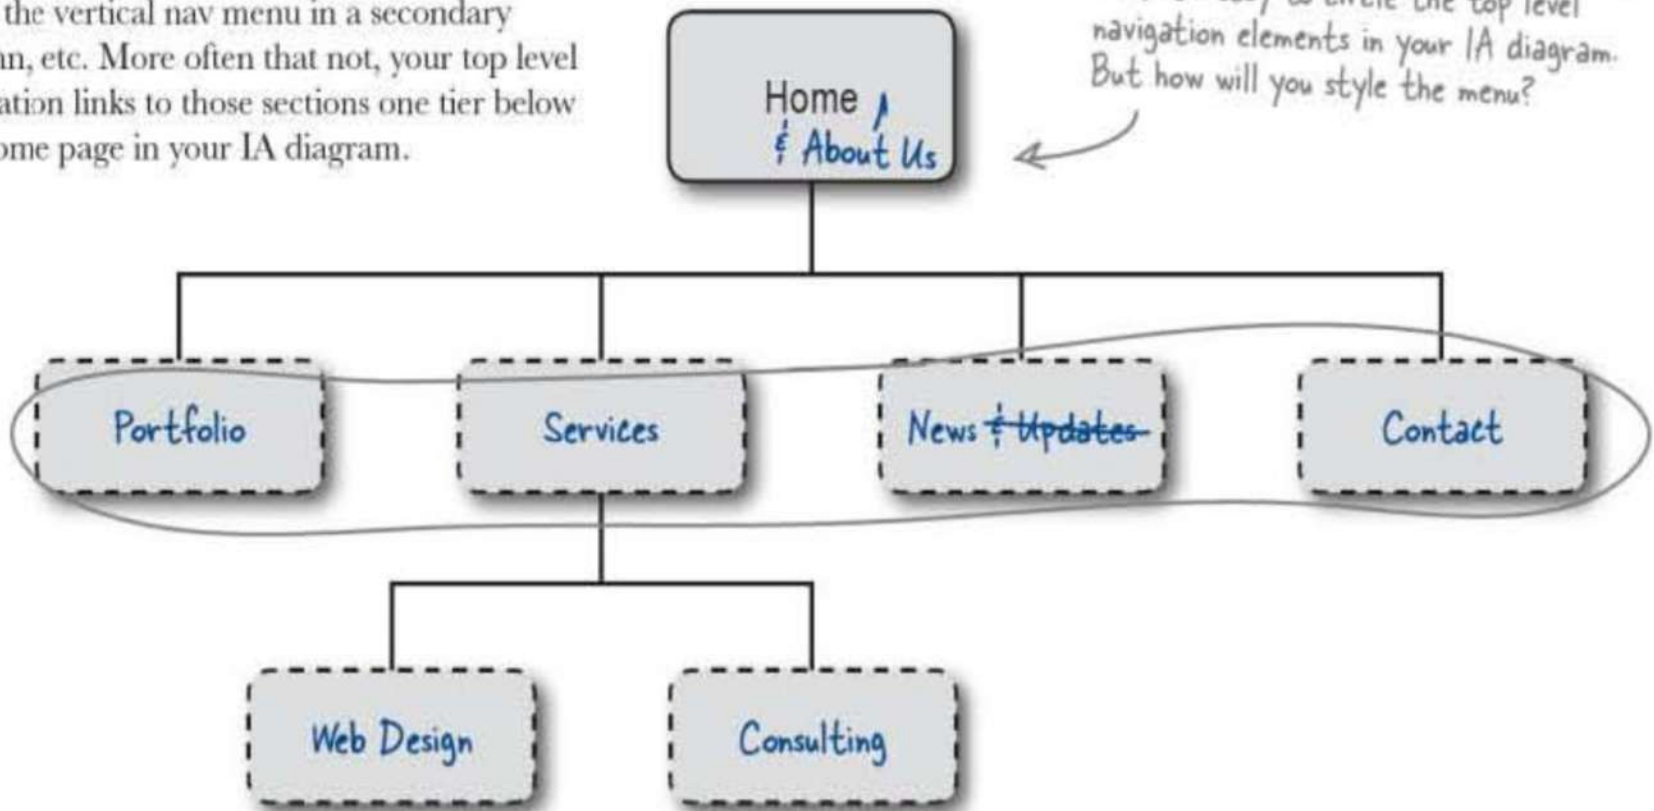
the vertical nav menu in a secondary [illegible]n, etc. More often that not, your top level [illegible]ation links to those sections one tier below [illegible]ome page in your IA diagram.

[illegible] navigation elements in your IA diagram. But how will you style the menu?

Home & About Us

Portfolio

Services

News ~~& Updates~~

Contact

Web Design

Consulting